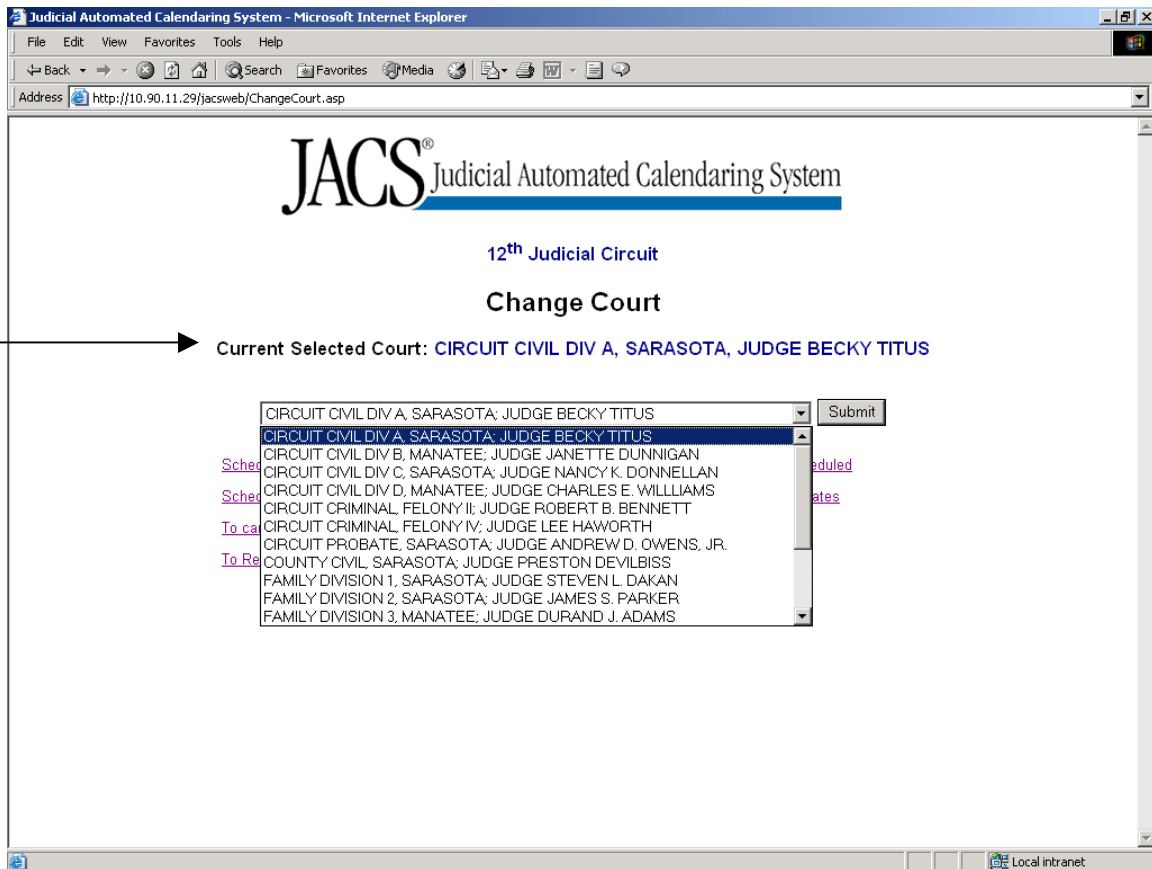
Judicial Automated Calendaring System - Microsoft Internet Explorer

File Edit View Favorites Tools Help

Back Search Favorites Media

Address http://10.90.11.29/jacsweb/ChangeCourt.asp

JACS® Judicial Automated Calendaring System

12$^{th}$ Judicial Circuit

Change Court

Current Selected Court: CIRCUIT CIVIL DIV A, SARASOTA, JUDGE BECKY TITUS

CIRCUIT CIVIL DIV A, SARASOTA; JUDGE BECKY TITUS

Submit

CIRCUIT CIVIL DIV A, SARASOTA; JUDGE BECKY TITUS
CIRCUIT CIVIL DIV B, MANATEE; JUDGE JANETTE DUNNIGAN
CIRCUIT CIVIL DIV C, SARASOTA; JUDGE NANCY K. DONNELLAN
CIRCUIT CIVIL DIV D, MANATEE; JUDGE CHARLES E. WILLLIAMS
CIRCUIT CRIMINAL, FELONY II; JUDGE ROBERT B. BENNETT
CIRCUIT CRIMINAL, FELONY IV; JUDGE LEE HAWORTH
CIRCUIT PROBATE, SARASOTA; JUDGE ANDREW D. OWENS, JR.
COUNTY CIVIL, SARASOTA; JUDGE PRESTON DEVILBISS
FAMILY DIVISION 1, SARASOTA; JUDGE STEVEN L. DAKAN
FAMILY DIVISION 2, SARASOTA; JUDGE JAMES S. PARKER
FAMILY DIVISION 3, MANATEE; JUDGE DURAND J. ADAMS

Sched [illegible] eduled

Sched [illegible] ates

To ca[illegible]

To Re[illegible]

Local intranet